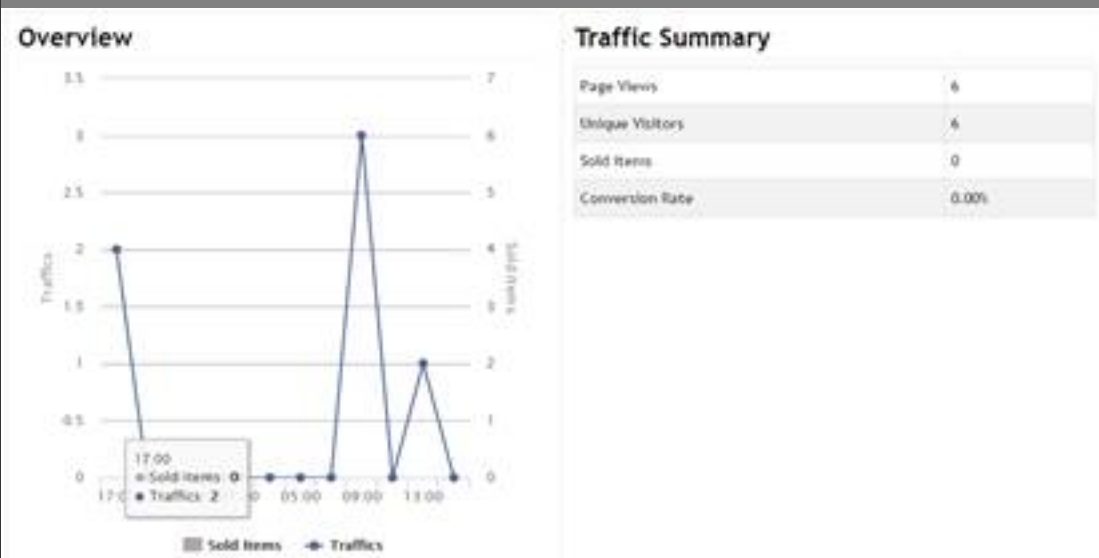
Overview

3.5
3
2.5
2
1.5
1
0.5
0

7
6
5
4
3
2
1
0

Traffics

Sold Items

17:00
● Sold Items: 0
● Traffics: 2

17:0 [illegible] 0 05:00 09:00 13:00

Sold Items ● Traffics

Traffic Summary

| Page Views | 6 |
|---|---|
| Unique Visitors | 6 |
| Sold Items | 0 |
| Conversion Rate | 0.00% |